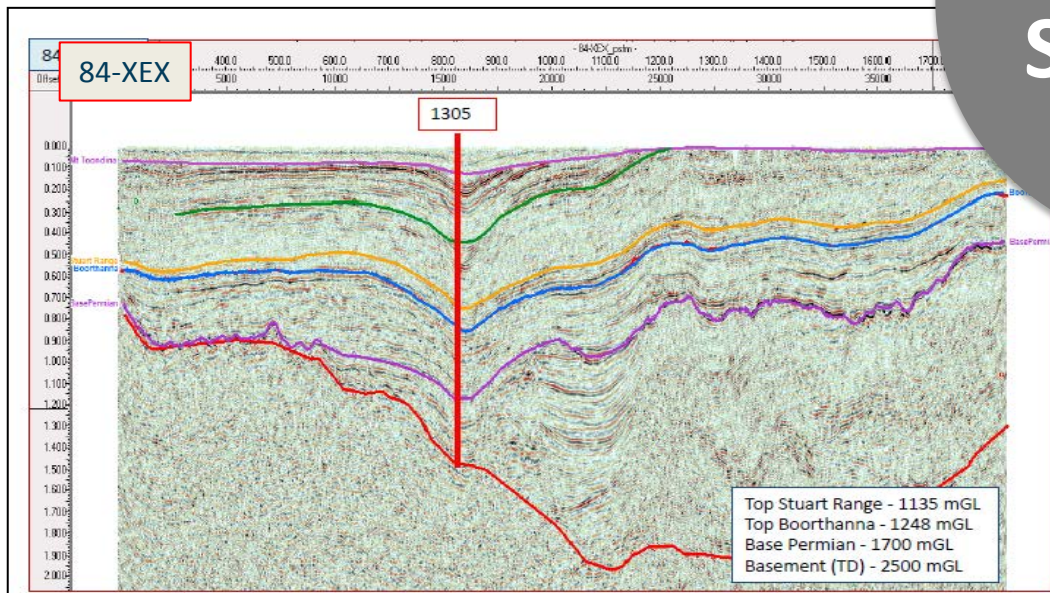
84-XEX

84

Offset

- 84XEX_pstm -

400.0 500.0 600.0 700.0 800.0 900.0 1000.0 1100.0 1200.0 1300.0 1400.0 1500.0 1600.0 1700.0

5000 10000 15000 20000 25000 30000 35000

1305

0.000
0.100
0.200
0.300
0.400
0.500
0.600
0.700
0.800
0.900
1.000
1.100
1.200
1.300
1.400
1.500
1.600
1.700
1.800
1.900
2.000

Mt Toondina

Stuart Range

Boorthanna

BasePermian

Boorth

BasePermi

Top Stuart Range - 1135 mGL
Top Boorthanna - 1248 mGL
Base Permian - 1700 mGL
Basement (TD) - 2500 mGL

S